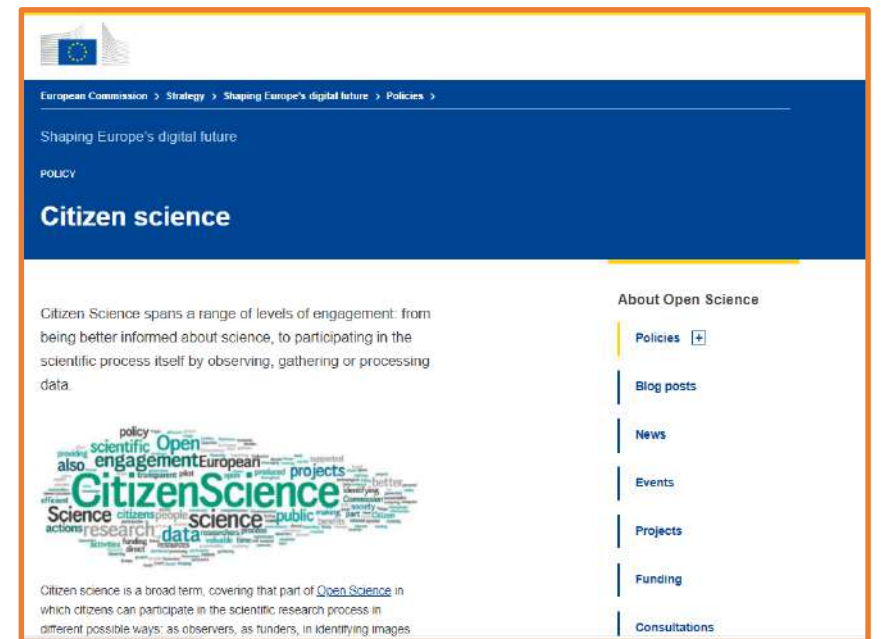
European Commission > Strategy > Shaping Europe's digital future > Policies >

Shaping Europe's digital future

POLICY

Citizen science

Citizen Science spans a range of levels of engagement: from being better informed about science, to participating in the scientific process itself by observing, gathering or processing data.

policy
scientific Open
also engagement European projects
CitizenScience
Science research science public
actions data

Citizen science is a broad term, covering that part of Open Science in which citizens can participate in the scientific research process in different possible ways: as observers, as funders, in identifying images

About Open Science

Policies +

Blog posts

News

Events

Projects

Funding

Consultations